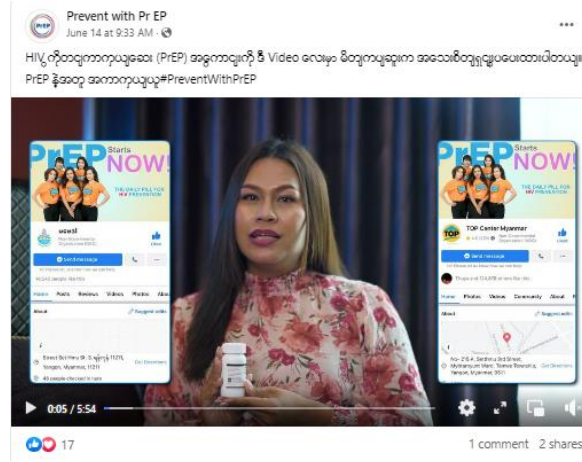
Prevent with Pr EP
June 14 at 9:33 AM · 

HIV ကိုတချက်ကာကွယ်ဆေး (PrEP) အကြောင်းကို ဒီ Video လေးမှာ မိတ္တူကမ္ဘာ့ရေးက အသေးစိတ်ရှင်းပြပေးထားပါတယ်။ PrEP နဲ့အတူ အကာကွယ်ယူ#PreventWithPrEP

PrEP Starts NOW!
THE DAILY PILL FOR HIV PREVENTION

Send message
Home Posts Reviews Videos Photos About
About
Suggest edits
Get Directions
Yangon, Myanmar, 11211
49 people checked in here

PrEP Starts NOW!
THE DAILY PILL FOR HIV PREVENTION
TOP Center Myanmar
Non-Governmental Organization (NGO)
Send message
Home Photos Videos Community About
About
Suggest edits
No- 216 A, Sedhina 3rd Street, Myittanyunt Ward, Tamwe Township, Yangon, Myanmar, 11211
Get Directions

0:05 / 5:54

17
1 comment 2 shares